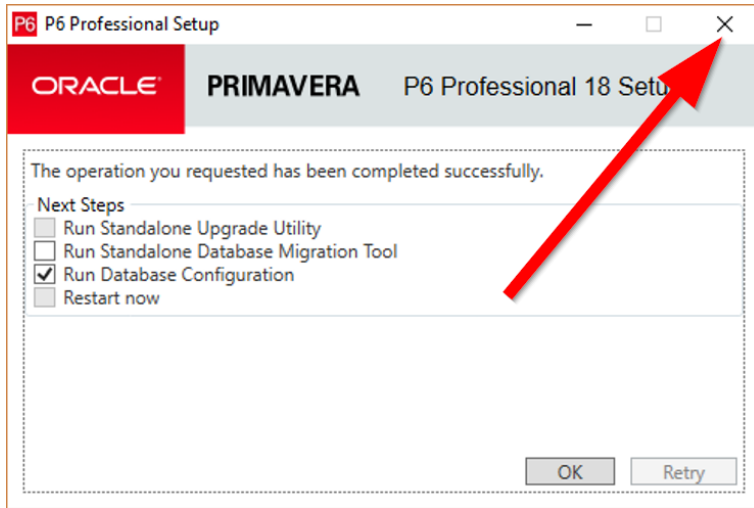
P6 P6 Professional Setup

ORACLE PRIMAVERA P6 Professional 18 Setu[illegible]

The operation you requested has been completed successfully.

Next Steps
Run Standalone Upgrade Utility
Run Standalone Database Migration Tool
✓ Run Database Configuration
Restart now

OK
Retry